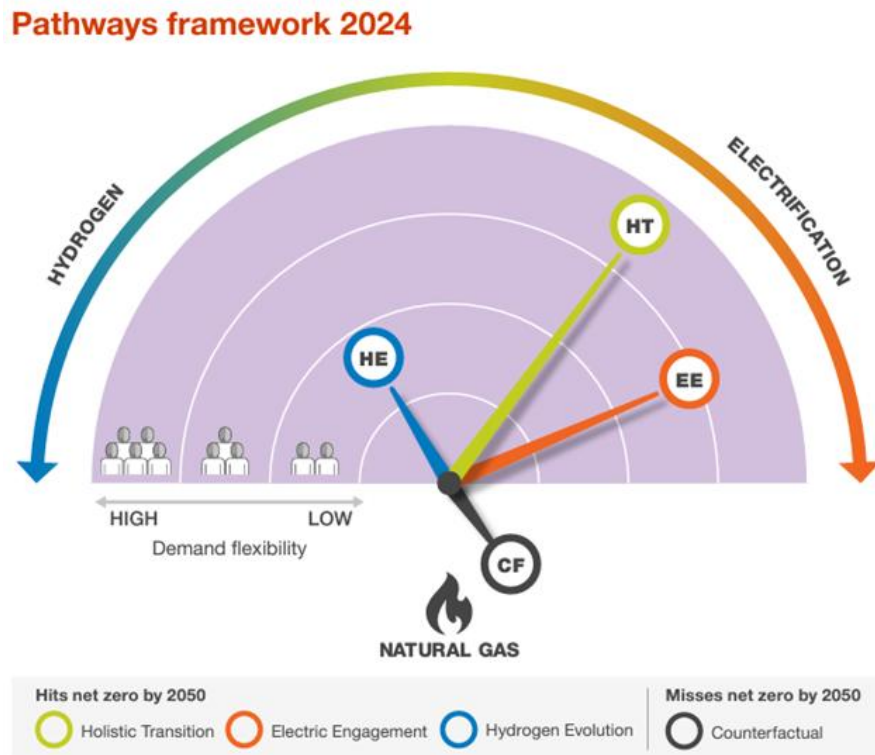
Pathways framework 2024

HYDROGEN

ELECTRIFICATION

HT

HE

EE

CF

HIGH

LOW

Demand flexibility

NATURAL GAS

Hits net zero by 2050

Holistic Transition

Electric Engagement

Hydrogen Evolution

Misses net zero by 2050

Counterfactual